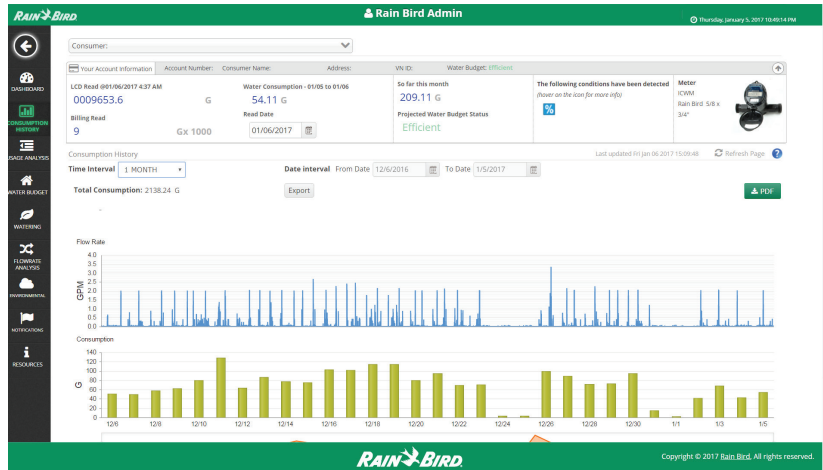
RAIN BIRD
Rain Bird Admin
Thursday, January 5, 2017 10:49:14 PM

DASHBOARD
CONSUMPTION HISTORY
USAGE ANALYSIS
WATER BUDGET
WATERING
FLOWRATE ANALYSIS
ENVIRONMENTAL
NOTIFICATIONS
RESOURCES

Consumer:

Your Account Information
Account Number:
Consumer Name:
Address:
VN ID:
Water Budget: Efficient

LCD Read @01/06/2017 4:37 AM
0009653.6 G
Billing Read
9 Gx 1000
Water Consumption - 01/05 to 01/06
54.11 G
Read Date
01/06/2017
So far this month
209.11 G
Projected Water Budget Status
Efficient
The following conditions have been detected
(hover on the icon for more info)
%
Meter
ICWM
Rain Bird 5/8 x 3/4"

Consumption History
Last updated Fri Jan 06 2017 15:09:48
Refresh Page
Time Interval 1 MONTH
Date interval From Date 12/6/2016 To Date 1/5/2017
Total Consumption: 2138.24 G
Export
PDF

Flow Rate
GPM
4.0
3.5
3.0
2.5
2.0
1.5
1.0
0.5
0.0

Consumption
G
140
120
100
80
60
40
20
0
12/6 12/8 12/10 12/12 12/14 12/16 12/18 12/20 12/22 12/24 12/26 12/28 12/30 1/1 1/3 1/5

RAIN BIRD
Copyright © 2017 Rain Bird. All rights reserved.